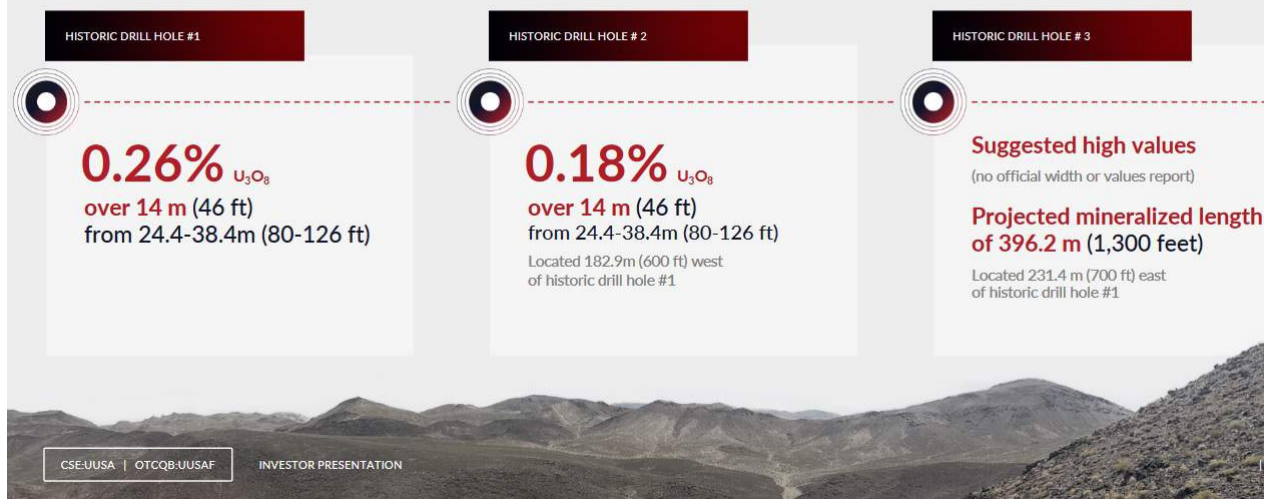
HISTORIC DRILL HOLE #1

0.26% $U_3O_8$
over 14 m (46 ft)
from 24.4-38.4m (80-126 ft)

HISTORIC DRILL HOLE # 2

0.18% $U_3O_8$
over 14 m (46 ft)
from 24.4-38.4m (80-126 ft)
Located 182.9m (600 ft) west of historic drill hole #1

HISTORIC DRILL HOLE # 3

Suggested high values
(no official width or values report)
Projected mineralized length of 396.2 m (1,300 feet)
Located 231.4 m (700 ft) east of historic drill hole #1

CSE:UUSA | OTCQB:UUSAF
INVESTOR PRESENTATION